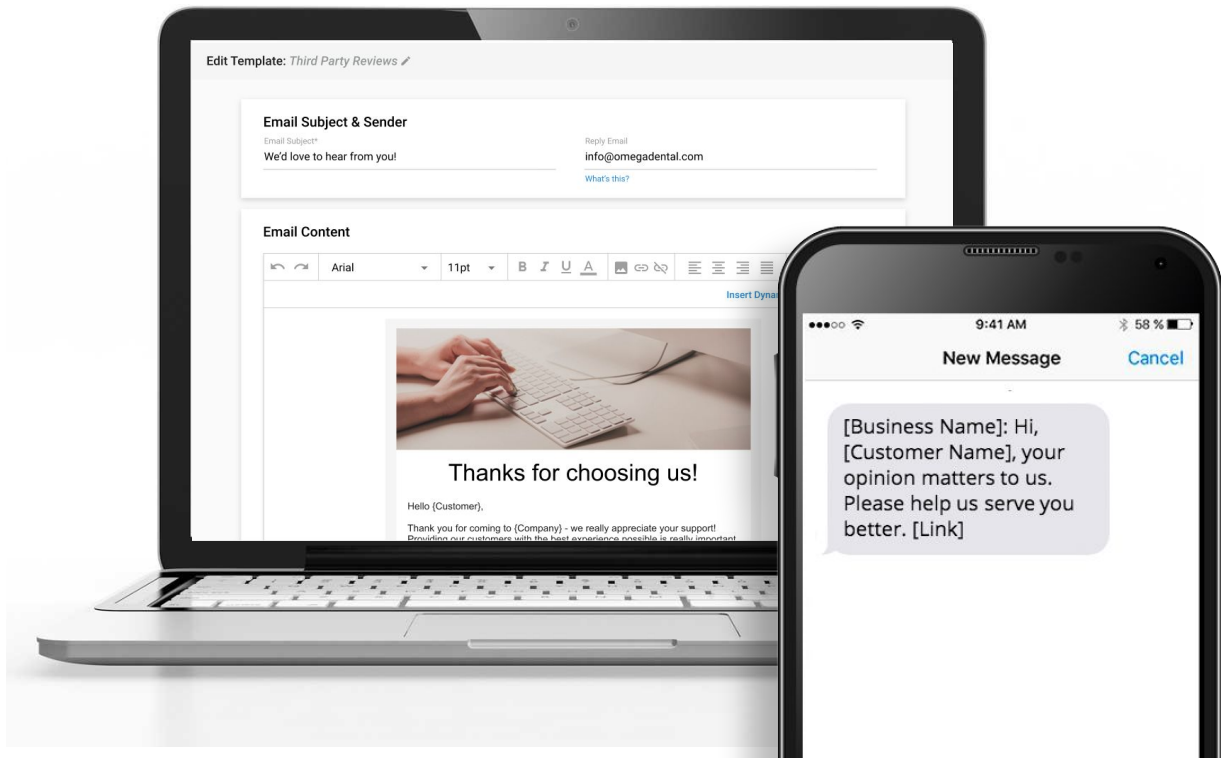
Edit Template: Third Party Reviews

Email Subject & Sender

Email Subject*
We'd love to hear from you!

Reply Email
info@omegadental.com
What's this?

Email Content

Arial 11pt B I U A

Insert Dyna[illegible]

Thanks for choosing us!

Hello {Customer},

Thank you for coming to {Company} - we really appreciate your support! Providing our customers with the best experience possible is really important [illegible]

9:41 AM
58 %
New Message
Cancel

[Business Name]: Hi, [Customer Name], your opinion matters to us. Please help us serve you better. [Link]